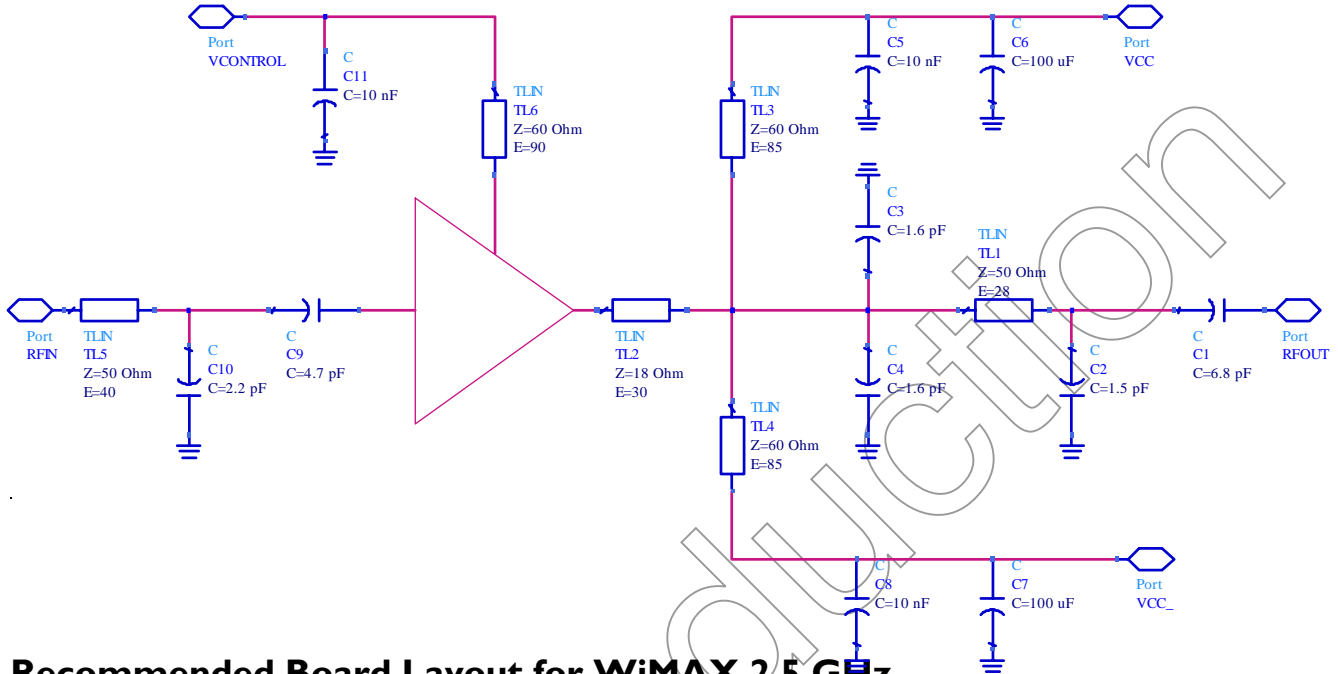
Port
VCONTROL

C
C11
C=10 nF

TLIN
TL6
Z=60 Ohm
E=90

TLIN
TL3
Z=60 Ohm
E=85

C
C5
C=10 nF

C
C6
C=100 uF

Port
VCC

C
C3
C=1.6 pF

TLIN
TL1
Z=50 Ohm
E=28

Port
RFIN

TLIN
TL5
Z=50 Ohm
E=40

C
C10
C=2.2 pF

C
C9
C=4.7 pF

TLIN
TL2
Z=18 Ohm
E=30

C
C4
C=1.6 pF

C
C2
C=1.5 pF

C
C1
C=6.8 pF

Port
RFOUT

TLIN
TL4
Z=60 Ohm
E=85

C
C8
C=10 nF

C
C7
C=100 uF

Port
VCC_

Recommended Board Layout for WiMAX 2.5 GHz